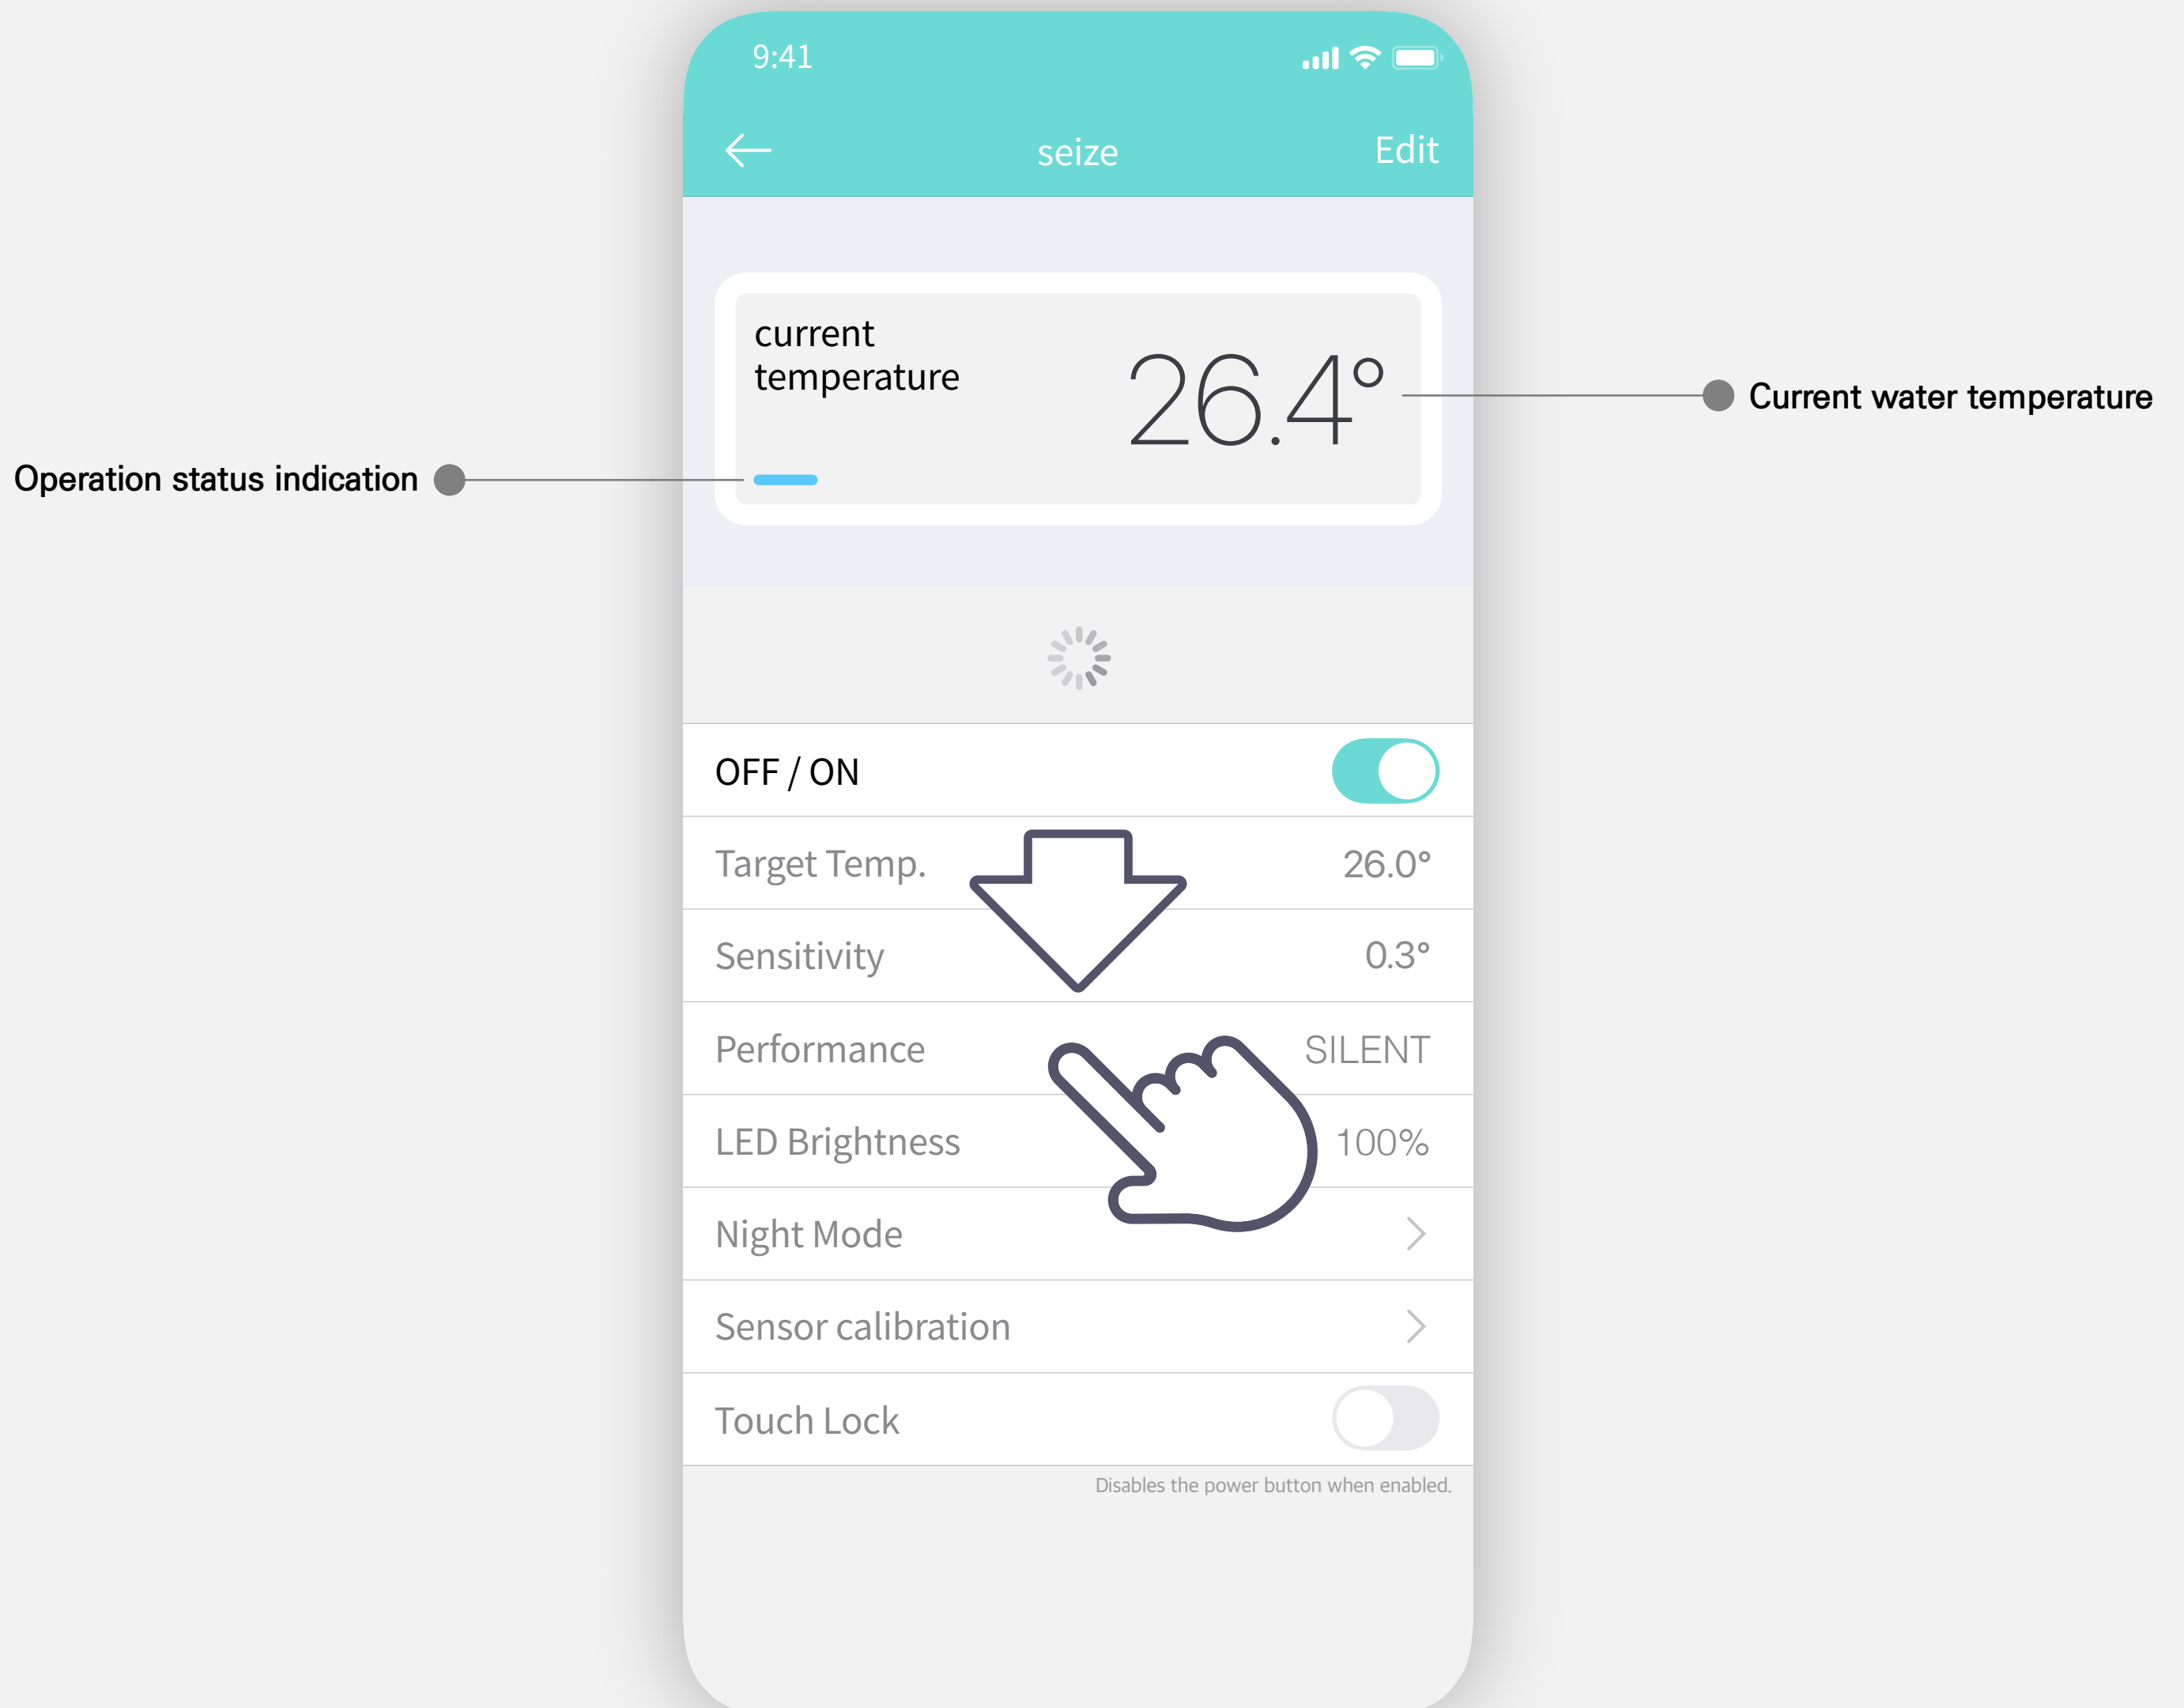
9:41

seize Edit

current temperature

26.4°

Current water temperature

Operation status indication

OFF / ON

Target Temp. 26.0°

Sensitivity 0.3°

Performance SILENT

LED Brightness 100%

Night Mode

Sensor calibration

Touch Lock

Disables the power button when enabled.